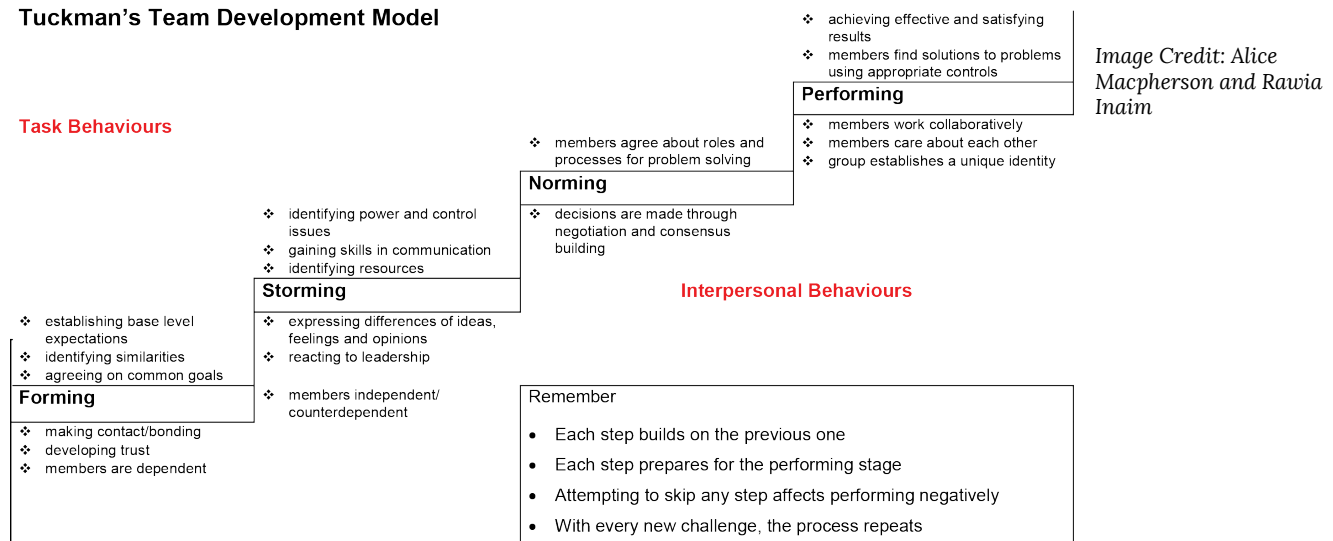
Tuckman's Team Development Model

Task Behaviours

❖ achieving effective and satisfying results
❖ members find solutions to problems using appropriate controls

Performing

❖ members work collaboratively
❖ members care about each other
❖ group establishes a unique identity

Image Credit: Alice Macpherson and Rawia Inaim

❖ members agree about roles and processes for problem solving

Norming

❖ decisions are made through negotiation and consensus building

❖ identifying power and control issues
❖ gaining skills in communication
❖ identifying resources

Storming

❖ expressing differences of ideas, feelings and opinions
❖ reacting to leadership

❖ members independent/ counterdependent

Interpersonal Behaviours

❖ establishing base level expectations
❖ identifying similarities
❖ agreeing on common goals

Forming

❖ making contact/bonding
❖ developing trust
❖ members are dependent

Remember

• Each step builds on the previous one
• Each step prepares for the performing stage
• Attempting to skip any step affects performing negatively
• With every new challenge, the process repeats